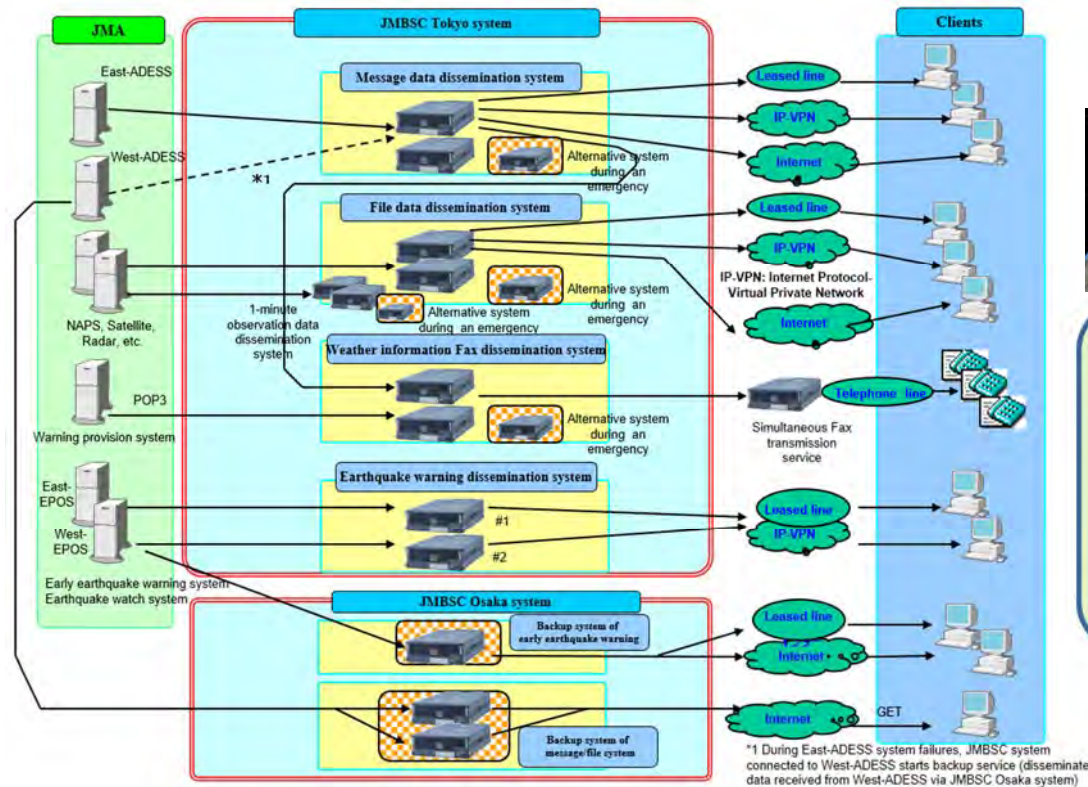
JMA

East-ADESS

West-ADESS

NAPS, Satellite, Radar, etc.

POP3

Warning provision system

East-EPOS

West-EPOS

Early earthquake warning system
Earthquake watch system

JMBSC Tokyo system

Message data dissemination system

Alternative system during an emergency

*1

File data dissemination system

1-minute observation data dissemination system

Alternative system during an emergency

Alternative system during an emergency

Weather information Fax dissemination system

Alternative system during an emergency

Earthquake warning dissemination system

#1

#2

JMBSC Osaka system

Backup system of early earthquake warning

Backup system of message/file system

Clients

Leased line

IP-VPN

Internet

Leased line

IP-VPN

IP-VPN: Internet Protocol-Virtual Private Network

Internet

Telephone line

Simultaneous Fax transmission service

Leased line

IP-VPN

Leased line

Internet

Internet

GET

*1 During East-ADESS system failures, JMBSC system connected to West-ADESS starts backup service (disseminate data received from West-ADESS via JMBSC Osaka system)